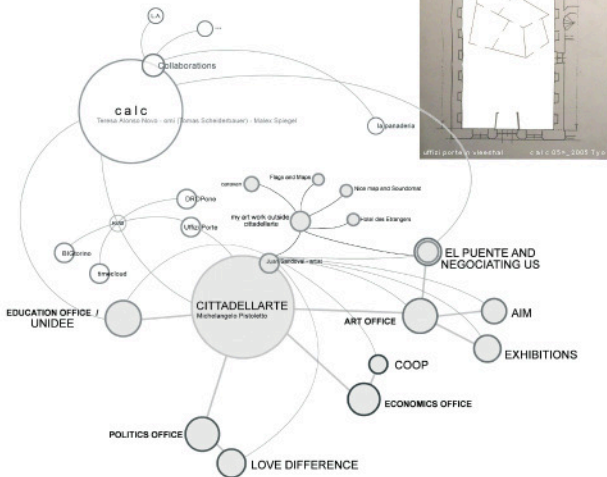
LA

...

Collaborations

c a l c

Teresa Alonso Novo - omi (Tomas Schiedlbauer) - Moises Spiegel

lapanaderia

uffizi porte in viaedhal

c a l c 05n_2005 7yo

Flags and Maps

Nice map and Soundbites

Hotel des Etrangers

My art work outside cittadellarte

DROPorno

Uffizi Porte

BIGcomo

timecloud

Juan Sandoval - edit

EL PUENTE AND NEGOCIATING US

CITTADELLARTE

Michelangelo Pistoletto

EDUCATION OFFICE / UNIDEE

ART OFFICE

AIM

EXHIBITIONS

COOP

ECONOMICS OFFICE

POLITICS OFFICE

LOVE DIFFERENCE